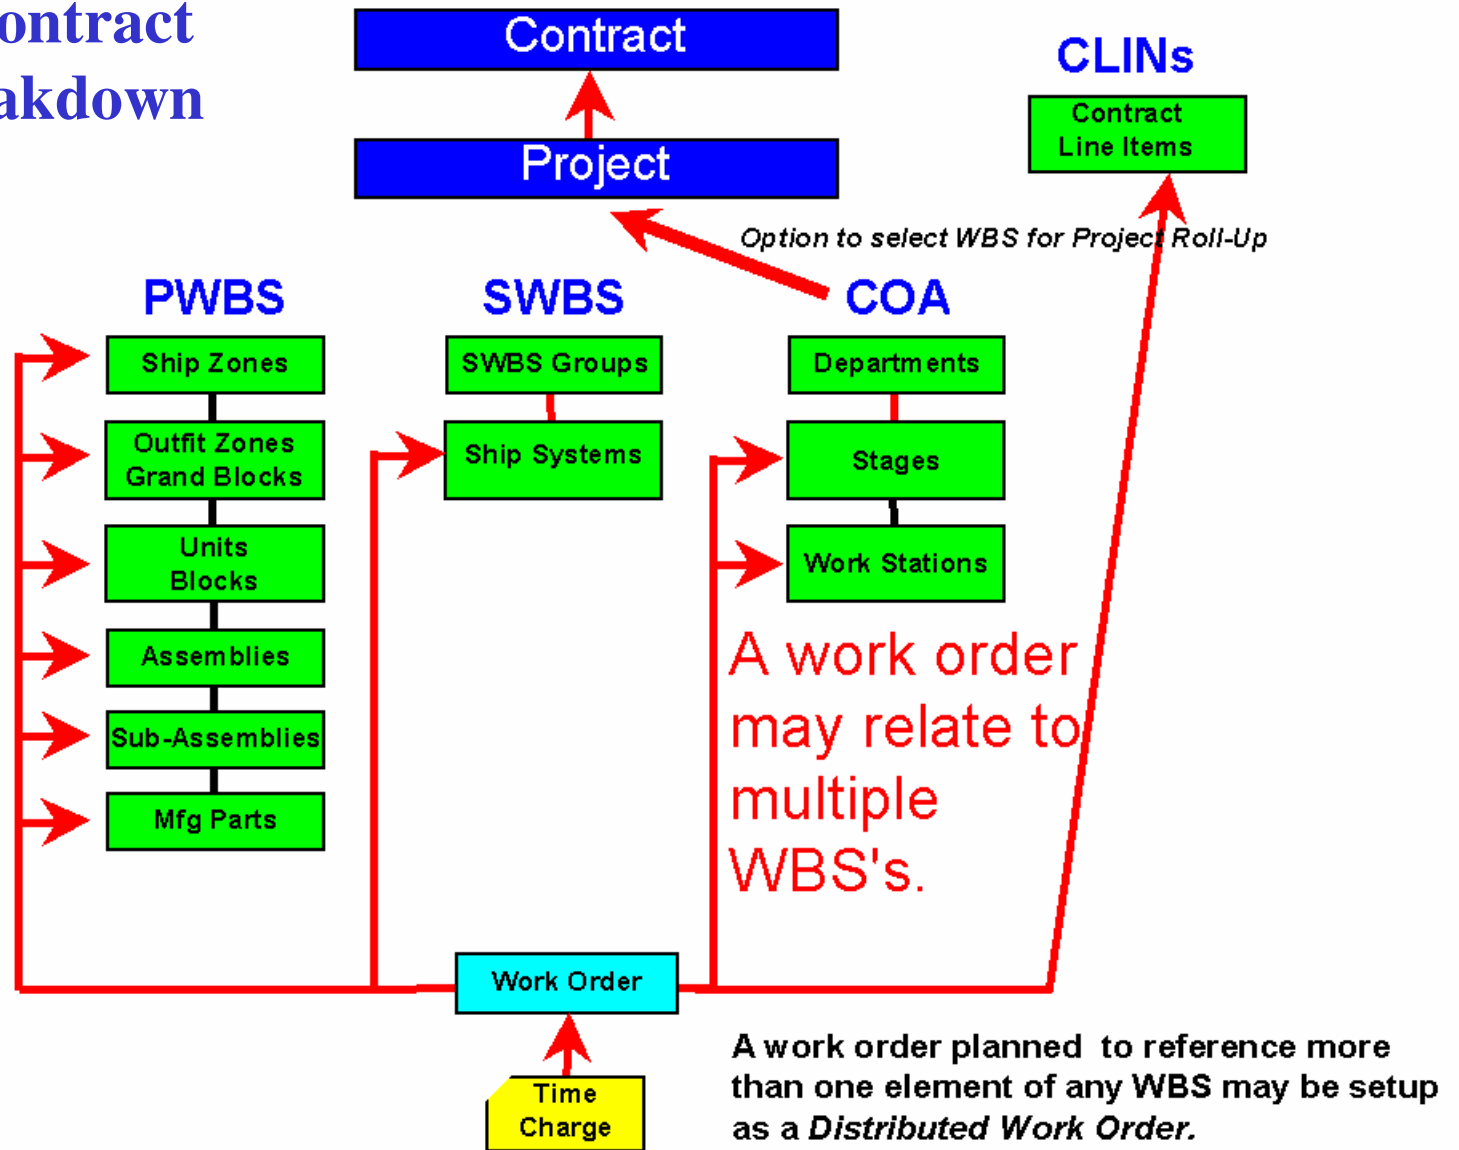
ontract
akdown

Contract

Project

CLINs

Contract Line Items

Option to select WBS for Project Roll-Up

PWBS

Ship Zones

Outfit Zones Grand Blocks

Units Blocks

Assemblies

Sub-Assemblies

Mfg Parts

SWBS

SWBS Groups

Ship Systems

COA

Departments

Stages

Work Stations

A work order may relate to multiple WBS's.

Work Order

Time Charge

A work order planned to reference more than one element of any WBS may be setup as a *Distributed Work Order.*